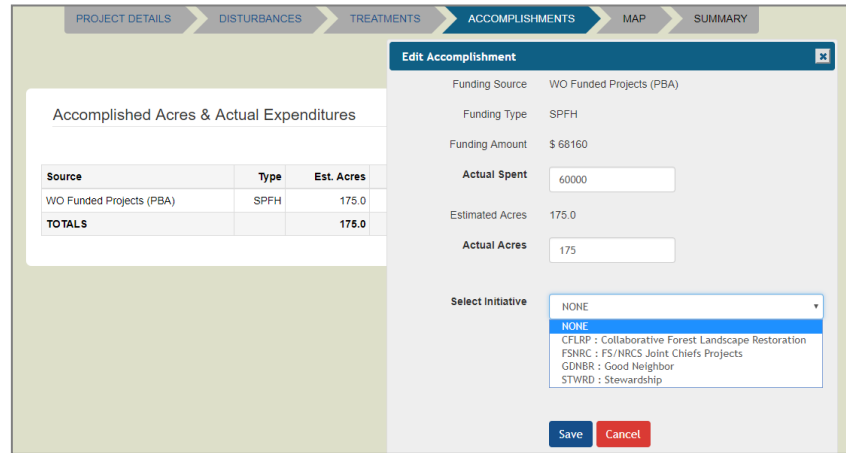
PROJECT DETAILS DISTURBANCES TREATMENTS ACCOMPLISHMENTS MAP SUMMARY

Accomplished Acres & Actual Expenditures

| Source | Type | Est. Acres |
|---|---|---|
| WO Funded Projects (PBA) | SPFH | 175.0 |
| TOTALS | | 175.0 |

Edit Accomplishment

Funding Source WO Funded Projects (PBA)

Funding Type SPFH

Funding Amount $ 68160

Actual Spent 60000

Estimated Acres 175.0

Actual Acres 175

Select Initiative NONE

NONE
CFLRP : Collaborative Forest Landscape Restoration
FSNRC : FS/NRCS Joint Chiefs Projects
GDNBR : Good Neighbor
STWRD : Stewardship

Save Cancel